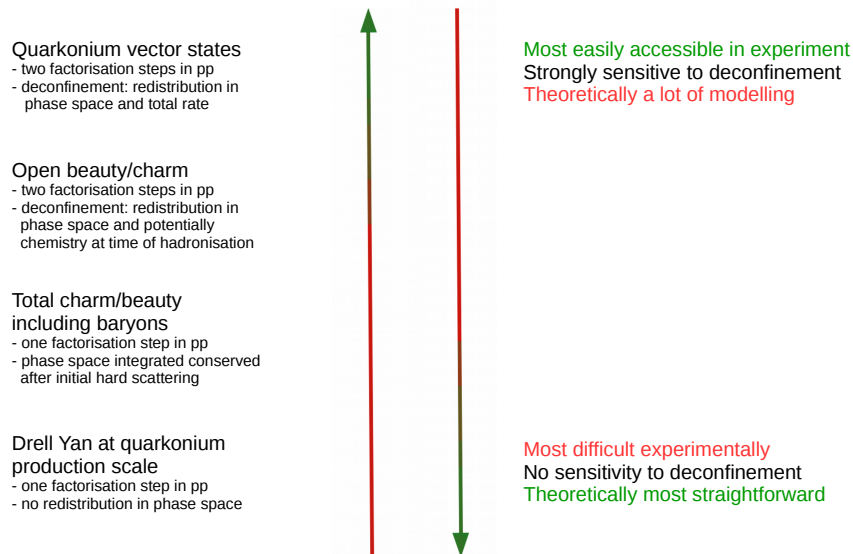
Quarkonium vector states
- two factorisation steps in pp
- deconfinement: redistribution in phase space and total rate

Open beauty/charm
- two factorisation steps in pp
- deconfinement: redistribution in phase space and potentially chemistry at time of hadronisation

Total charm/beauty including baryons
- one factorisation step in pp
- phase space integrated conserved after initial hard scattering

Drell Yan at quarkonium production scale
- one factorisation step in pp
- no redistribution in phase space

Most easily accessible in experiment
Strongly sensitive to deconfinement
Theoretically a lot of modelling

Most difficult experimentally
No sensitivity to deconfinement
Theoretically most straightforward